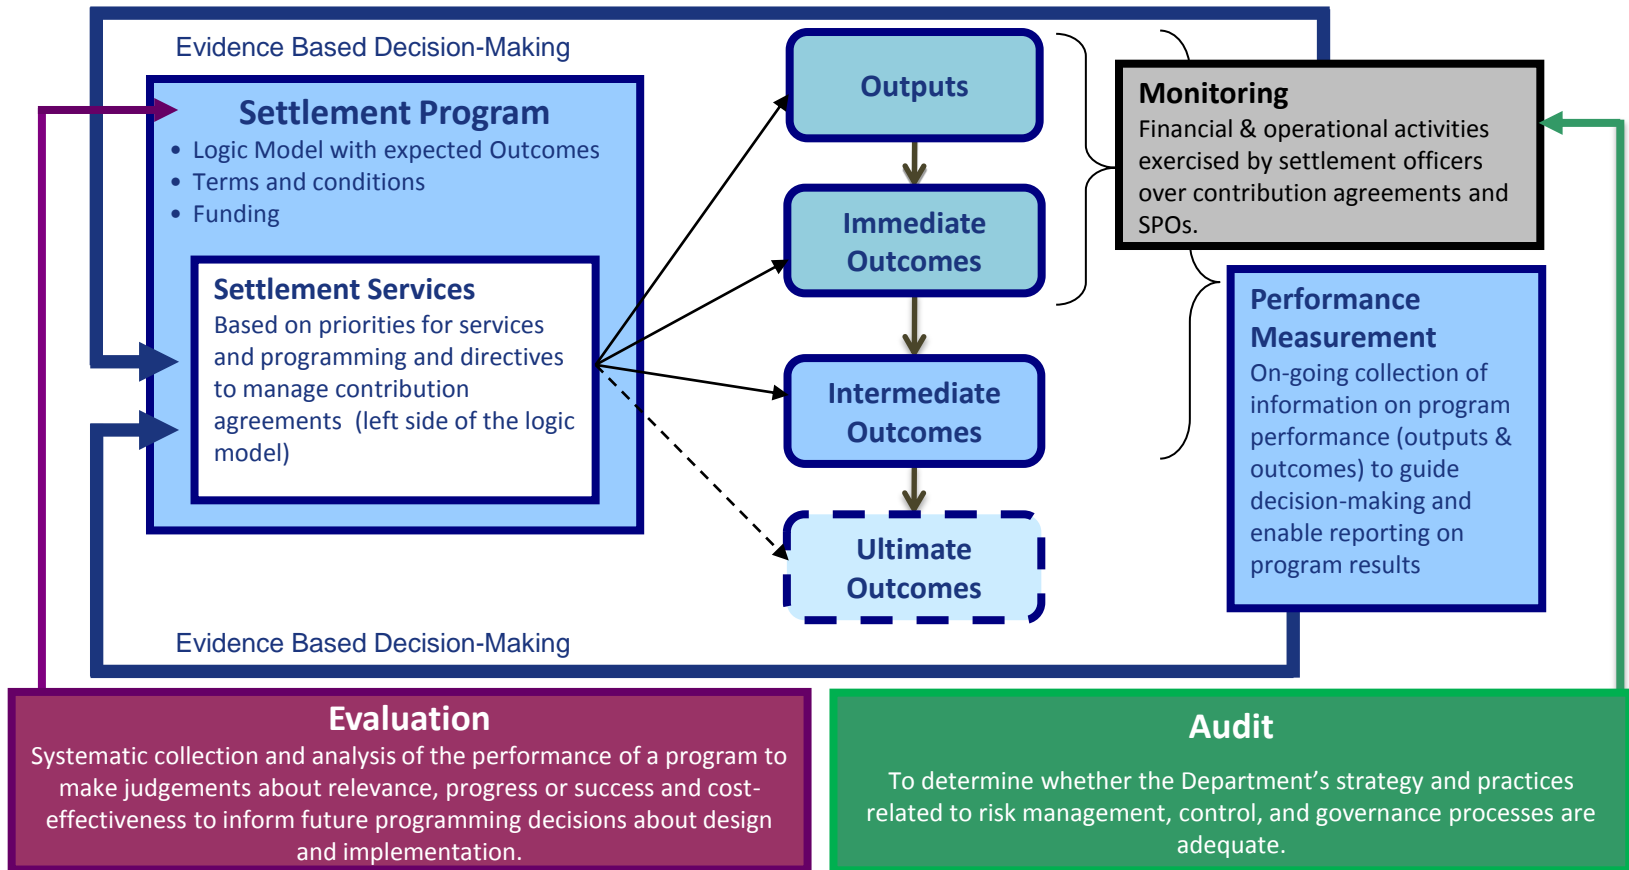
Evidence Based Decision-Making

Settlement Program
- Logic Model with expected Outcomes
- Terms and conditions
- Funding

Settlement Services
Based on priorities for services and programming and directives to manage contribution agreements (left side of the logic model)

Outputs

Immediate Outcomes

Intermediate Outcomes

Ultimate Outcomes

Monitoring
Financial & operational activities exercised by settlement officers over contribution agreements and SPOs.

Performance Measurement
On-going collection of information on program performance (outputs & outcomes) to guide decision-making and enable reporting on program results

Evidence Based Decision-Making

Evaluation
Systematic collection and analysis of the performance of a program to make judgements about relevance, progress or success and cost-effectiveness to inform future programming decisions about design and implementation.

Audit
To determine whether the Department's strategy and practices related to risk management, control, and governance processes are adequate.